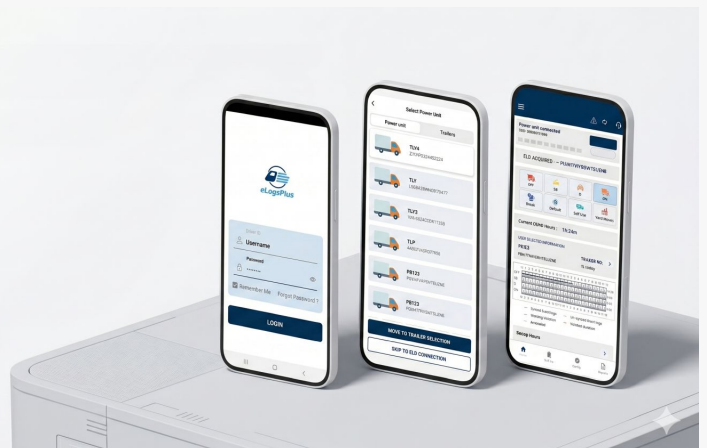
eLogsPlus

Username

Password

Remember Me

Forgot Password ?

LOGIN

Select Power Unit

Power unit

Trailers

TLV4

TLV

TLV3

TLP

PB123

PB123

MOVE TO TRAILER SELECTION

SKIP TO ELD CONNECTION

Power unit connected

ELD ASSIGNED

Off

SB

D

ON

Break

Default

Self Use

Yard Move

Current DRIVE Hours : 11h 24m

PK163

TRAILER NO.

Recap Hours